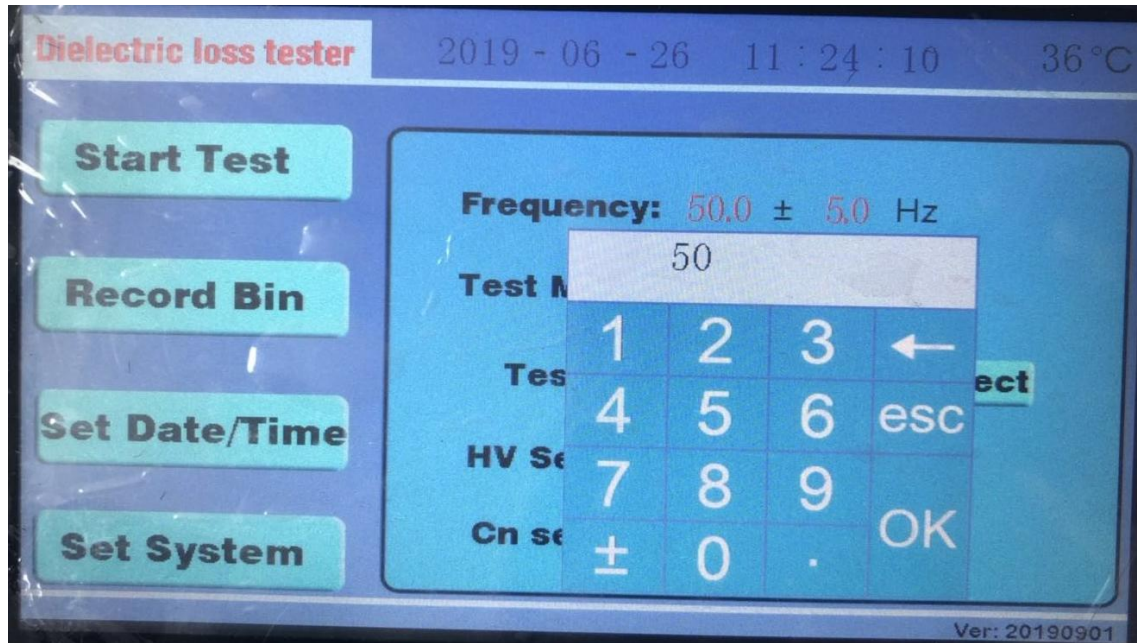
Dielectric loss tester 2019 - 06 - 26 11 : 24 : 10 36°C

Start Test

Record Bin

Set Date/Time

Set System

Frequency: 50.0 ± 5.0 Hz

50

Test M

Tes

ect

HV Se

Cn se

1 2 3 ←
4 5 6 esc
7 8 9 OK
± 0 .

Ver: 20190901